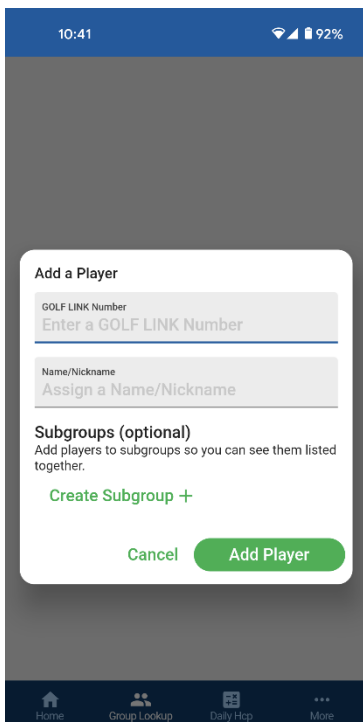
10:41

92%

Add a Player

GOLF LINK Number

Enter a GOLF LINK Number

Name/Nickname

Assign a Name/Nickname

Subgroups (optional)

Add players to subgroups so you can see them listed together.

Create Subgroup +

Cancel

Add Player

Home

Group Lookup

Daily Hcp

More